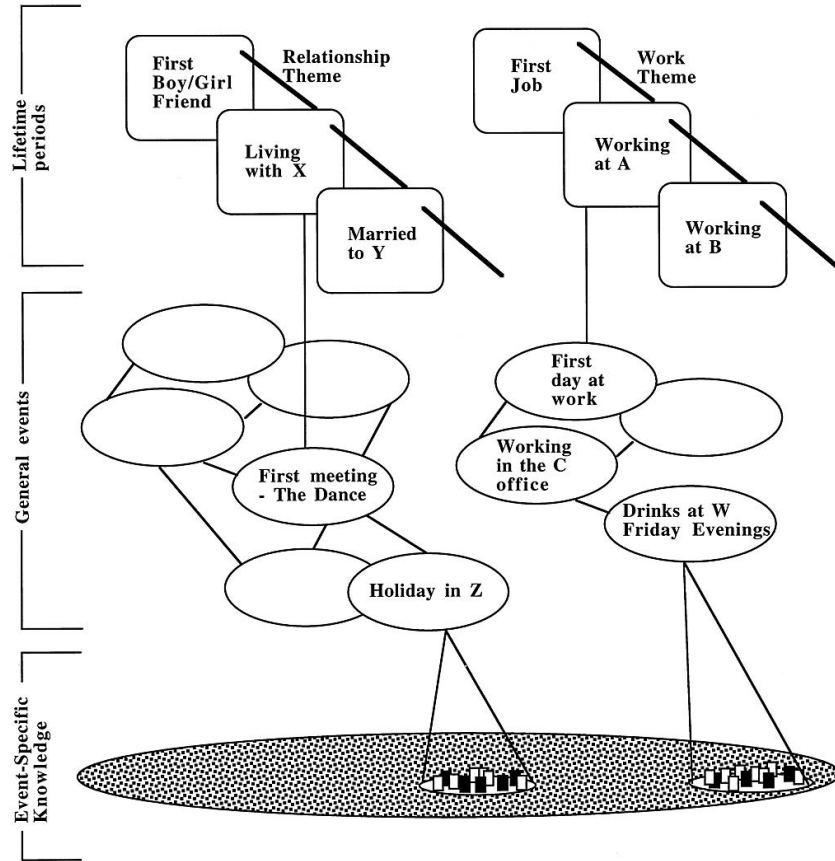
Lifetime periods

First Boy/Girl Friend

Relationship Theme

Living with X

Married to Y

First Job

Work Theme

Working at A

Working at B

General events

First meeting - The Dance

Holiday in Z

First day at work

Working in the C office

Drinks at W Friday Evenings

Event-Specific Knowledge